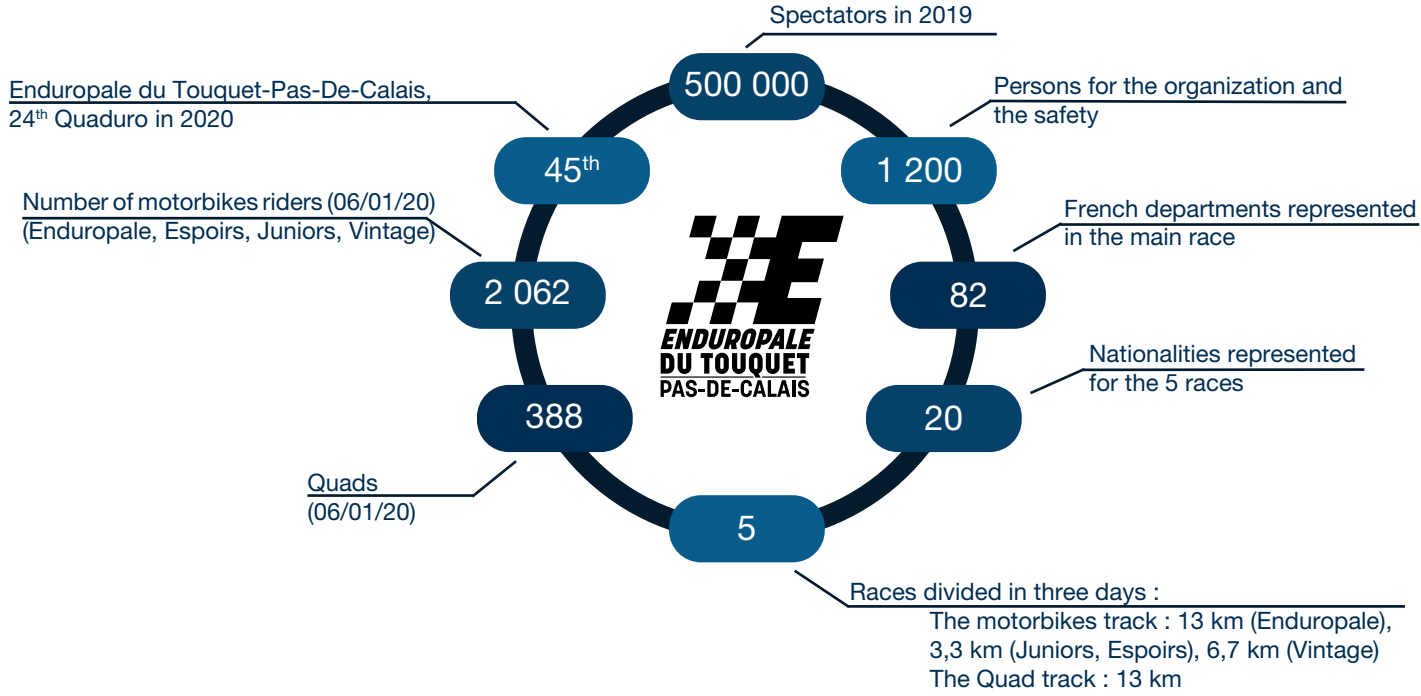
Spectators in 2019

500 000

Persons for the organization and the safety

1 200

French departments represented in the main race

82

Nationalities represented for the 5 races

20

5

Races divided in three days :
The motorbikes track : 13 km (Enduropale), 3,3 km (Juniors, Espoirs), 6,7 km (Vintage)
The Quad track : 13 km

Enduropale du Touquet-Pas-De-Calais, 24$^{th}$ Quaduro in 2020

45$^{th}$

Number of motorbikes riders (06/01/20) (Enduropale, Espoirs, Juniors, Vintage)

2 062

388

Quads (06/01/20)

ENDUROPALE DU TOUQUET PAS-DE-CALAIS